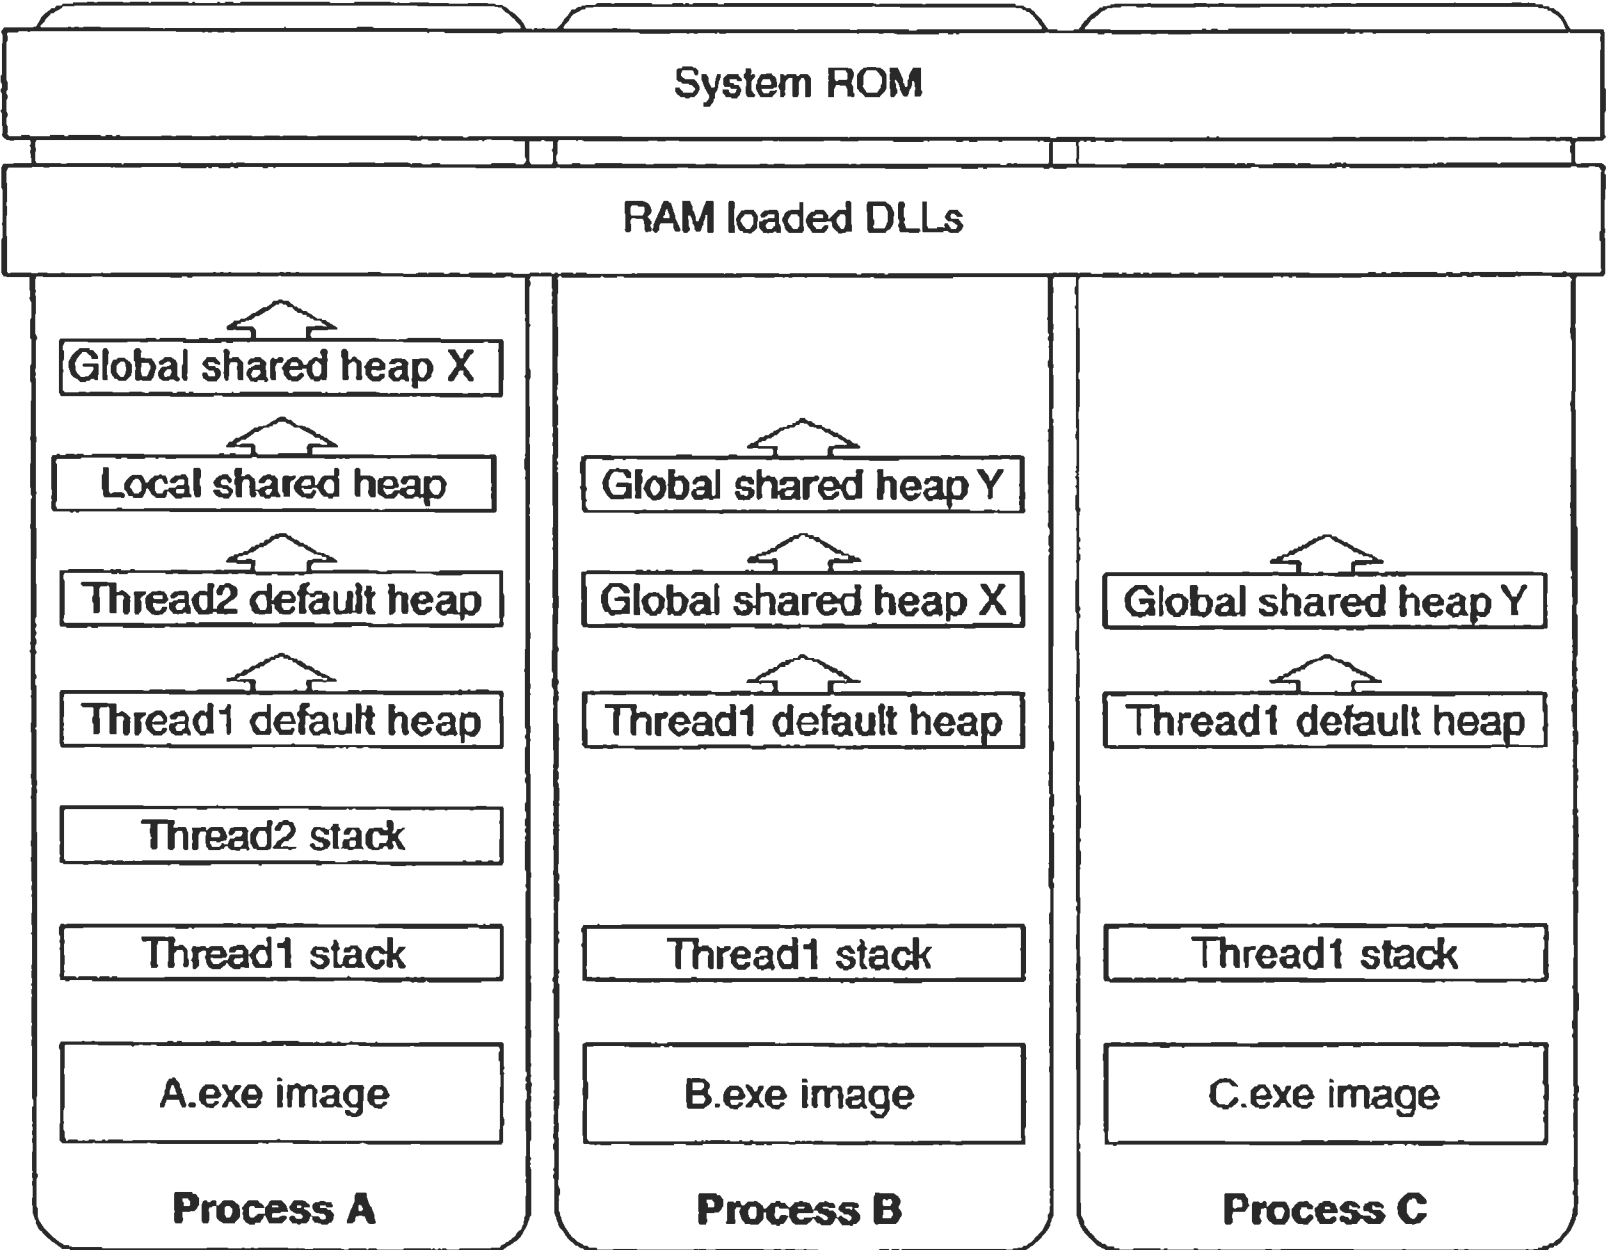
System ROM

RAM loaded DLLs

Global shared heap X

Local shared heap

Thread2 default heap

Thread1 default heap

Thread2 stack

Thread1 stack

A.exe image

Process A

Global shared heap Y

Global shared heap X

Thread1 default heap

Thread1 stack

B.exe image

Process B

Global shared heap Y

Thread1 default heap

Thread1 stack

C.exe image

Process C